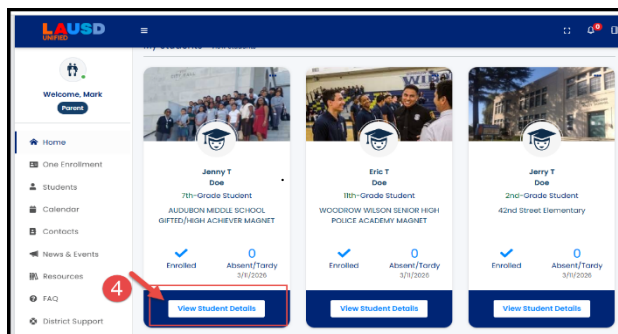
LAUSD UNIFIED

≡

Welcome, Mark

Parent

Home

One Enrollment

Students

Calendar

Contacts

News & Events

Resources

FAQ

District Support

My Students - All Schools

Jenny T
Doe
7th-Grade Student
AUDUBON MIDDLE SCHOOL GIFTED/HIGH ACHIEVER MAGNET

Enrolled

0
Absent/Tardy
3/11/2026

View Student Details

Eric T
Doe
11th-Grade Student
WOODROW WILSON SENIOR HIGH POLICE ACADEMY MAGNET

Enrolled

0
Absent/Tardy
3/11/2026

View Student Details

Jerry T
Doe
2nd-Grade Student
42nd Street Elementary

Enrolled

0
Absent/Tardy
3/11/2026

View Student Details

4